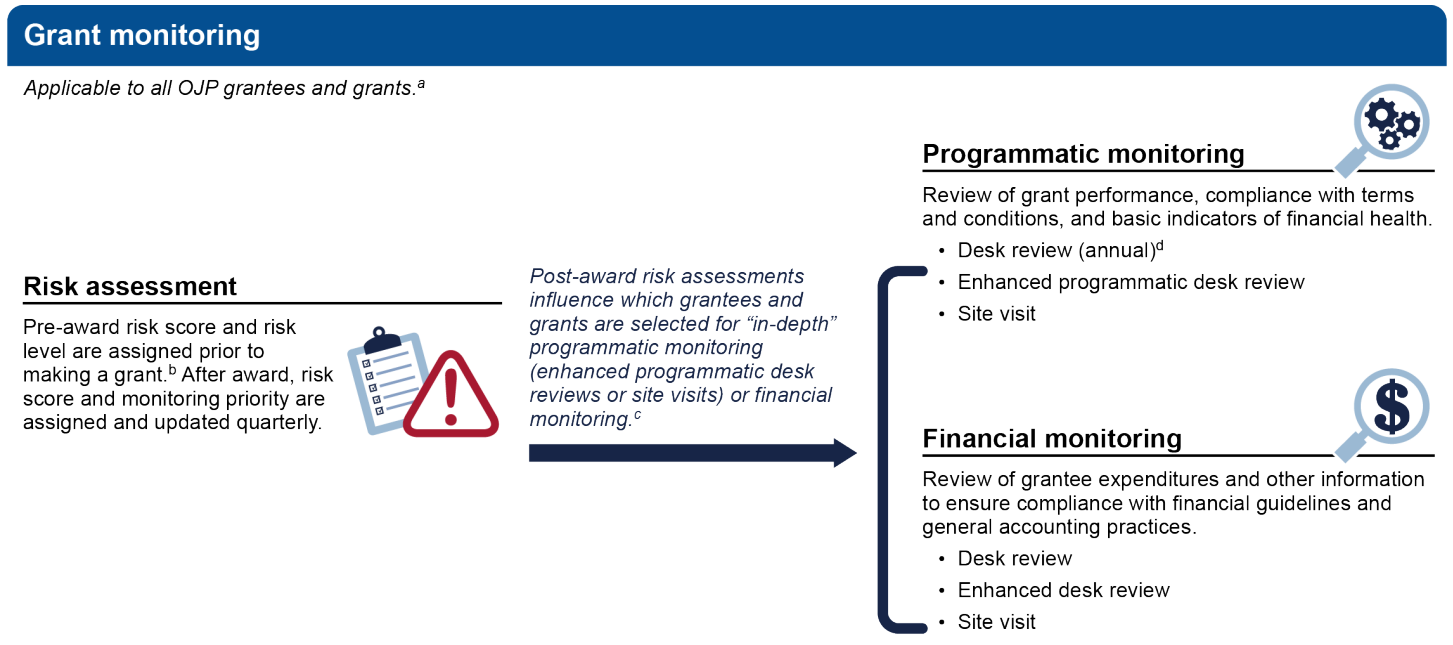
Grant monitoring

Applicable to all OJP grantees and grants.$^a$

Risk assessment

Pre-award risk score and risk level are assigned prior to making a grant.$^b$ After award, risk score and monitoring priority are assigned and updated quarterly.

Post-award risk assessments influence which grantees and grants are selected for "in-depth" programmatic monitoring (enhanced programmatic desk reviews or site visits) or financial monitoring.$^c$

Programmatic monitoring

Review of grant performance, compliance with terms and conditions, and basic indicators of financial health.

- Desk review (annual)$^d$
- Enhanced programmatic desk review
- Site visit

Financial monitoring

Review of grantee expenditures and other information to ensure compliance with financial guidelines and general accounting practices.

- Desk review
- Enhanced desk review
- Site visit